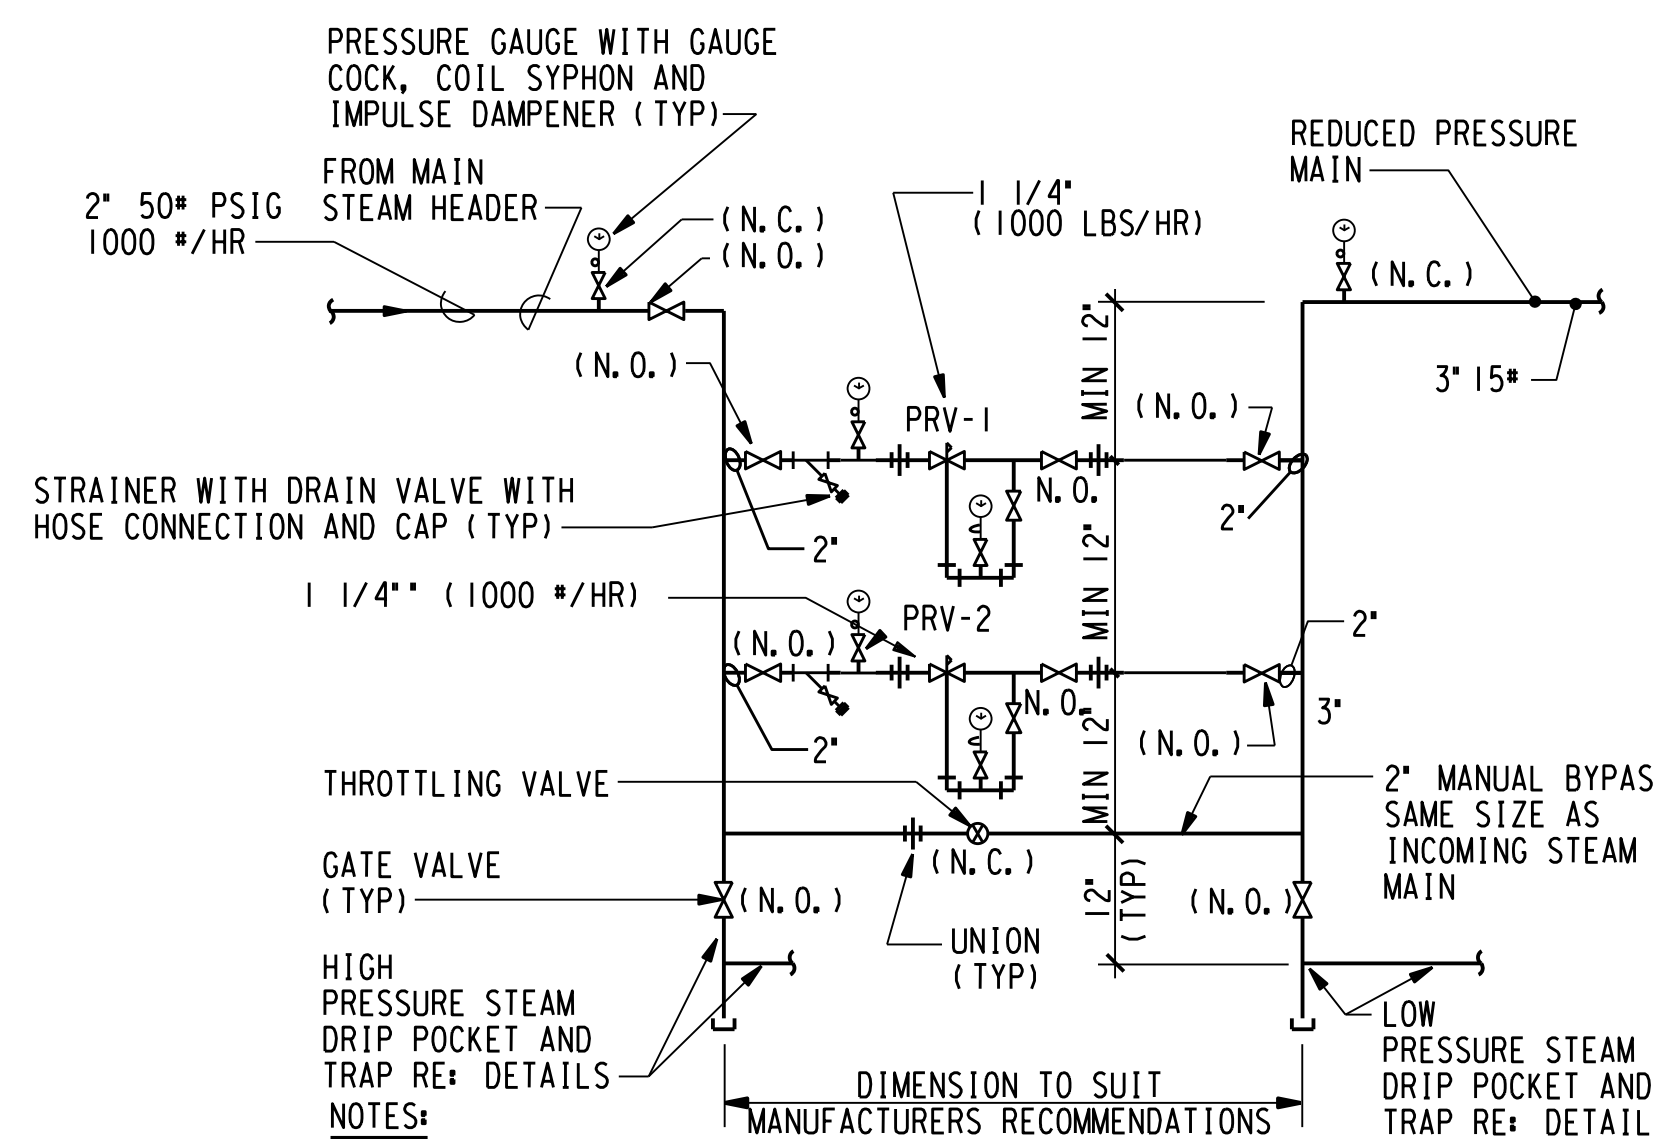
PRESSURE GAUGE WITH GAUGE COCK, COIL SYPHON AND IMPULSE DAMPENER (TYP)

FROM MAIN STEAM HEADER

2" 50# PSIG 1000 #/HR

(N.C.)
(N.O.)

1 1/4" (1000 LBS/HR)

REDUCED PRESSURE MAIN

(N.C.)

3" 15#

(N.O.)

MIN 12"

PRV-1

(N.O.)

STRAINER WITH DRAIN VALVE WITH HOSE CONNECTION AND CAP (TYP)

N.O.

2"

2"

MIN 12"

1 1/4"" (1000 #/HR)

PRV-2

(N.O.)

2"

N.O.

3"

2"

(N.O.)

MIN 12"

THROTTLING VALVE

2" MANUAL BYPAS SAME SIZE AS INCOMING STEAM MAIN

(N.C.)

GATE VALVE (TYP)

(N.O.)

12" (TYP)

(N.O.)

UNION (TYP)

HIGH PRESSURE STEAM DRIP POCKET AND TRAP RE: DETAILS

LOW PRESSURE STEAM DRIP POCKET AND TRAP RE: DETAIL

DIMENSION TO SUIT MANUFACTURERS RECOMMENDATIONS

NOTES: